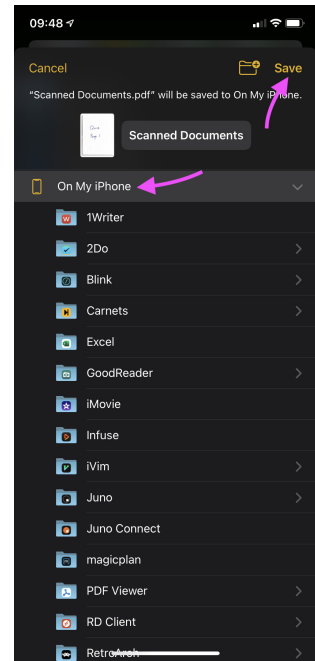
09:48

Cancel

Save

"Scanned Documents.pdf" will be saved to On My iPhone.

Scanned Documents

On My iPhone

1Writer

2Do

Blink

Carnets

Excel

GoodReader

iMovie

Infuse

iVim

Juno

Juno Connect

magicplan

PDF Viewer

RD Client

RetroArch